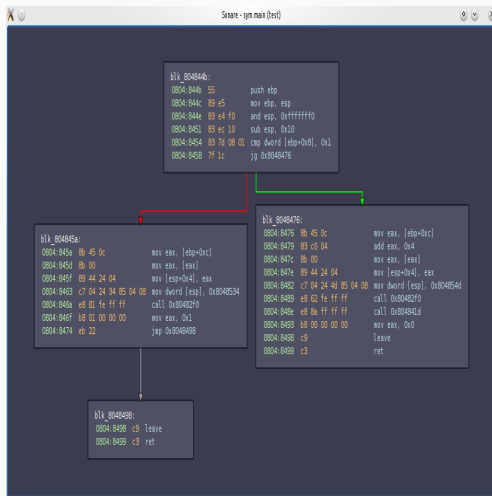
Sonare - sym.main (test)

blk_804844b:
0804:844b 55 push ebp
0804:844c 89 e5 mov ebp, esp
0804:844e 83 e4 f0 and esp, 0xfffffff0
0804:8451 83 ec 10 sub esp, 0x10
0804:8454 83 7d 08 01 cmp dword [ebp+0x8], 0x1
0804:8458 7f 1c jg 0x8048476

blk_804845a:
0804:845a 8b 45 0c mov eax, [ebp+0xc]
0804:845d 8b 00 mov eax, [eax]
0804:845f 89 44 24 04 mov [esp+0x4], eax
0804:8463 c7 04 24 34 85 04 08 mov dword [esp], 0x8048534
0804:846a e8 81 fe ff ff call 0x80482f0
0804:846f b8 01 00 00 00 mov eax, 0x1
0804:8474 eb 22 jmp 0x8048498

blk_8048476:
0804:8476 8b 45 0c mov eax, [ebp+0xc]
0804:8479 83 c0 04 add eax, 0x4
0804:847c 8b 00 mov eax, [eax]
0804:847e 89 44 24 04 mov [esp+0x4], eax
0804:8482 c7 04 24 4d 85 04 08 mov dword [esp], 0x804854d
0804:8489 e8 62 fe ff ff call 0x80482f0
0804:848e e8 8a ff ff ff call 0x804841d
0804:8493 b8 00 00 00 00 mov eax, 0x0
0804:8498 c9 leave
0804:8499 c3 ret

blk_8048498:
0804:8498 c9 leave
0804:8499 c3 ret